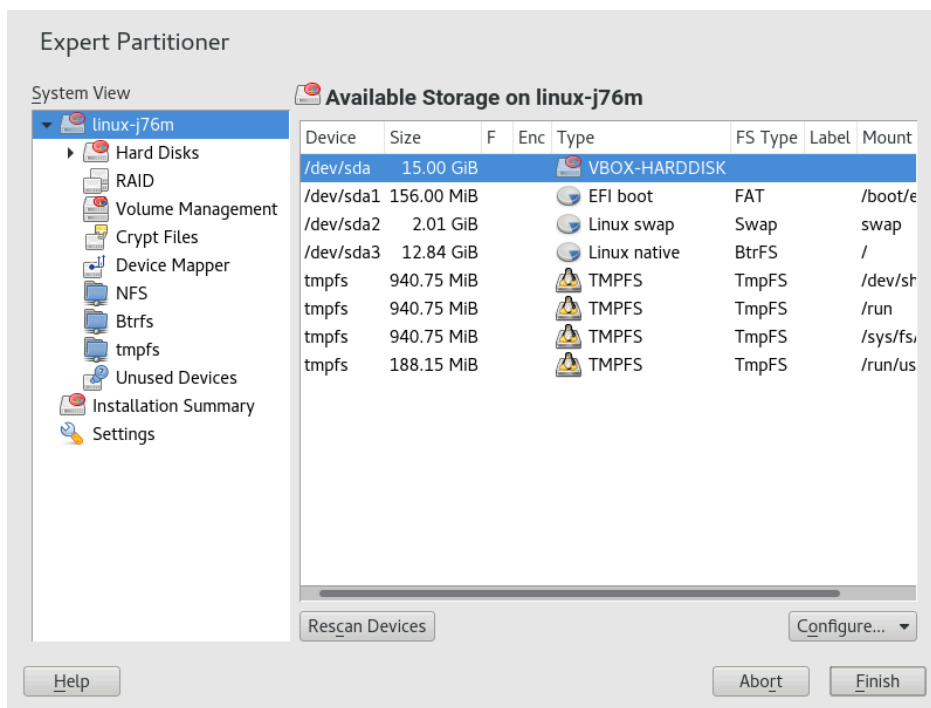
Expert Partitioner

System View

linux-j76m
Hard Disks
RAID
Volume Management
Crypt Files
Device Mapper
NFS
Btrfs
tmpfs
Unused Devices
Installation Summary
Settings

Available Storage on linux-j76m

| Device | Size | F | Enc | Type | FS Type | Label | Mount |
|---|---|---|---|---|---|---|---|
| /dev/sda | 15.00 GiB | | | VBOX-HARDDISK | | | |
| /dev/sda1 | 156.00 MiB | | | EFI boot | FAT | | /boot/e |
| /dev/sda2 | 2.01 GiB | | | Linux swap | Swap | | swap |
| /dev/sda3 | 12.84 GiB | | | Linux native | BtrFS | | / |
| tmpfs | 940.75 MiB | | | TMPFS | TmpFS | | /dev/sh |
| tmpfs | 940.75 MiB | | | TMPFS | TmpFS | | /run |
| tmpfs | 940.75 MiB | | | TMPFS | TmpFS | | /sys/fs/ |
| tmpfs | 188.15 MiB | | | TMPFS | TmpFS | | /run/us |

Rescan Devices
Configure...

Help
Abort
Finish